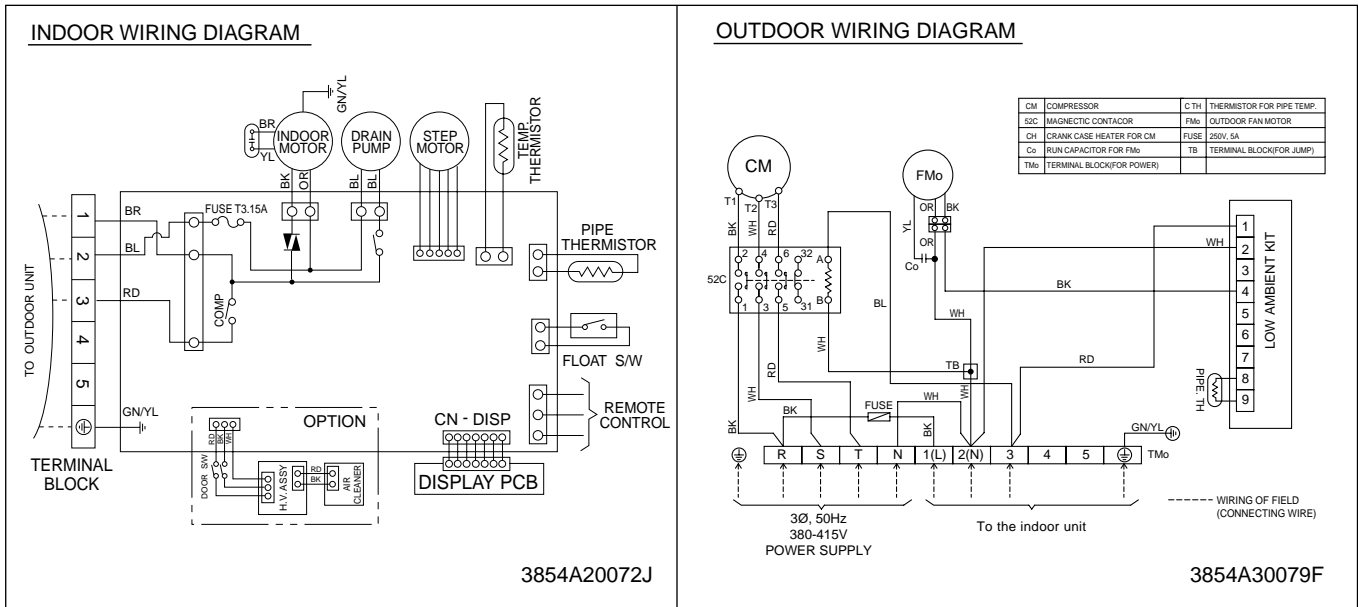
INDOOR WIRING DIAGRAM

GN/YL
BR
YL
INDOOR MOTOR
DRAIN PUMP
STEP MOTOR
TEMP. THERMISTOR
BK OR
BL BL
FUSE T3.15A
BR
BL
RD
1
2
3
4
5
TO OUTDOOR UNIT
COMP
PIPE THERMISTOR
FLOAT S/W
GN/YL
OPTION
CN - DISP
REMOTE CONTROL
RD BK WH
DOOR SW
H.V. ASSY
RD BK
AIR CLEANER
DISPLAY PCB
TERMINAL BLOCK

3854A20072J

OUTDOOR WIRING DIAGRAM

| CM | COMPRESSOR | C TH | THERMISTOR FOR PIPE TEMP. |
|---|---|---|---|
| 52C | MAGNECTIC CONTACOR | FMo | OUTDOOR FAN MOTOR |
| CH | CRANK CASE HEATER FOR CM | FUSE | 250V, 5A |
| Co | RUN CAPACITOR FOR FMo | TB | TERMINAL BLOCK(FOR JUMP) |
| TMo | TERMINAL BLOCK(FOR POWER) | | |

CM
T1 T2 T3
BK WH RD
FMo
OR BK
YL
OR
Co
52C
2 4 6 32 A
1 3 5 31 B
BL
WH
WH
BK
RD
WH
TB
WH
RD
WH
BK
FUSE
WH
BK
1
2
3
4
5
6
7
8
9
LOW AMBIENT KIT
PIPE TH
GN/YL
R S T N 1(L) 2(N) 3 4 5 TMo
3Ø, 50Hz
380-415V
POWER SUPPLY
To the indoor unit
WIRING OF FIELD (CONNECTING WIRE)

3854A30079F